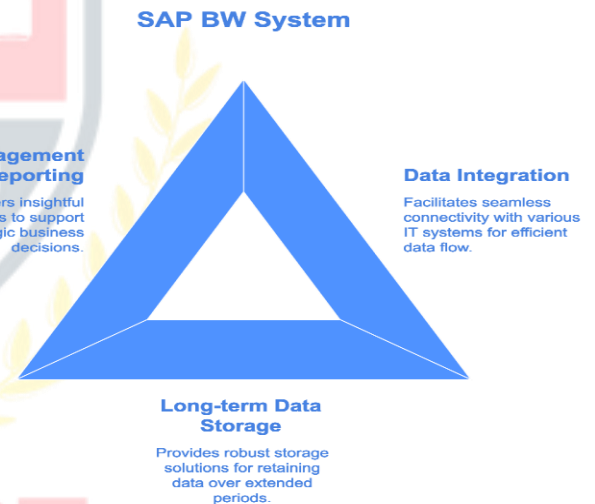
SAP BW System

agement
eporting

ers insightful
s to support
gic business
decisions.

Data Integration

Facilitates seamless connectivity with various IT systems for efficient data flow.

Long-term Data Storage

Provides robust storage solutions for retaining data over extended periods.